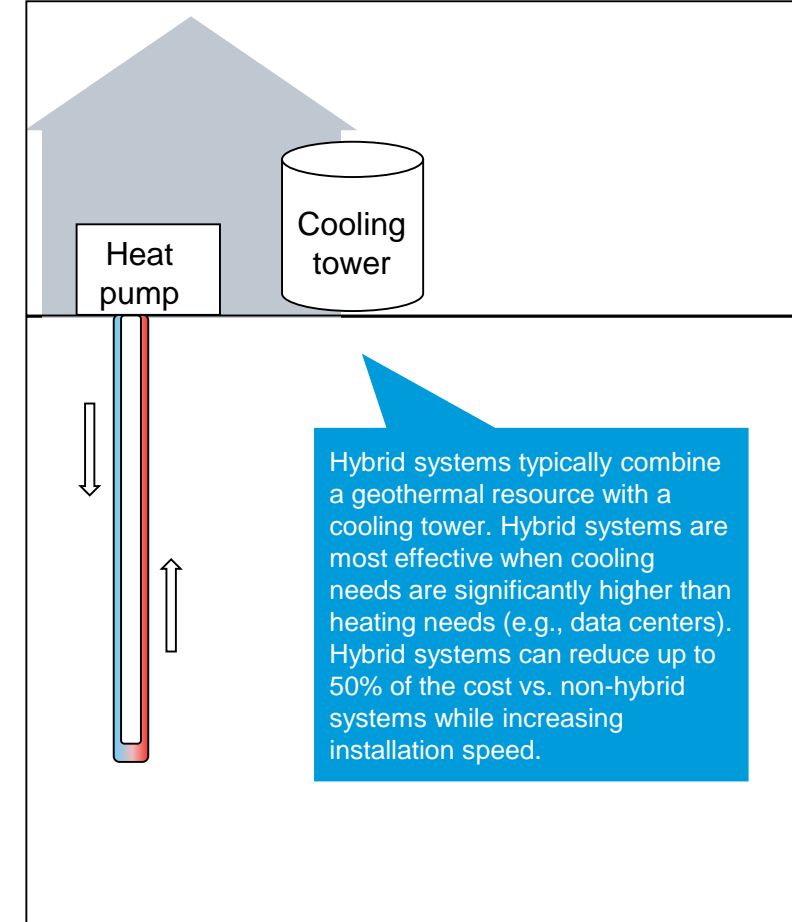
Heat pump

Cooling tower

Hybrid systems typically combine a geothermal resource with a cooling tower. Hybrid systems are most effective when cooling needs are significantly higher than heating needs (e.g., data centers). Hybrid systems can reduce up to 50% of the cost vs. non-hybrid systems while increasing installation speed.